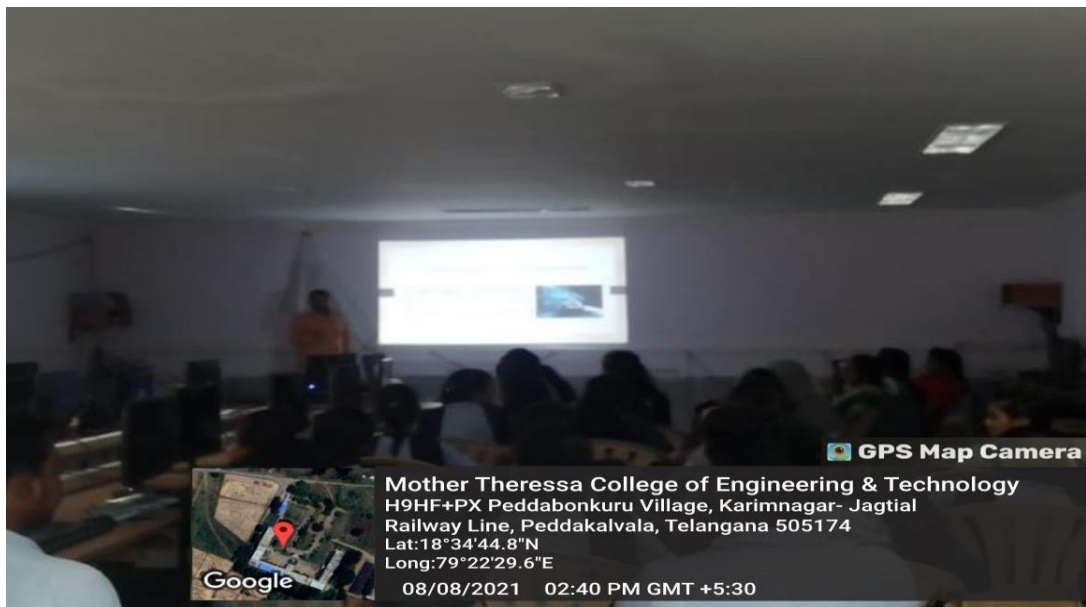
GPS Map Camera

Mother Theressa College of Engineering & Technology
H9HF+PX Peddabonkuru Village, Karimnagar- Jagtial Railway Line, Peddakalvala, Telangana 505174
Lat:18°34'44.8"N
Long:79°22'29.6"E
08/08/2021 02:40 PM GMT +5:30

Google